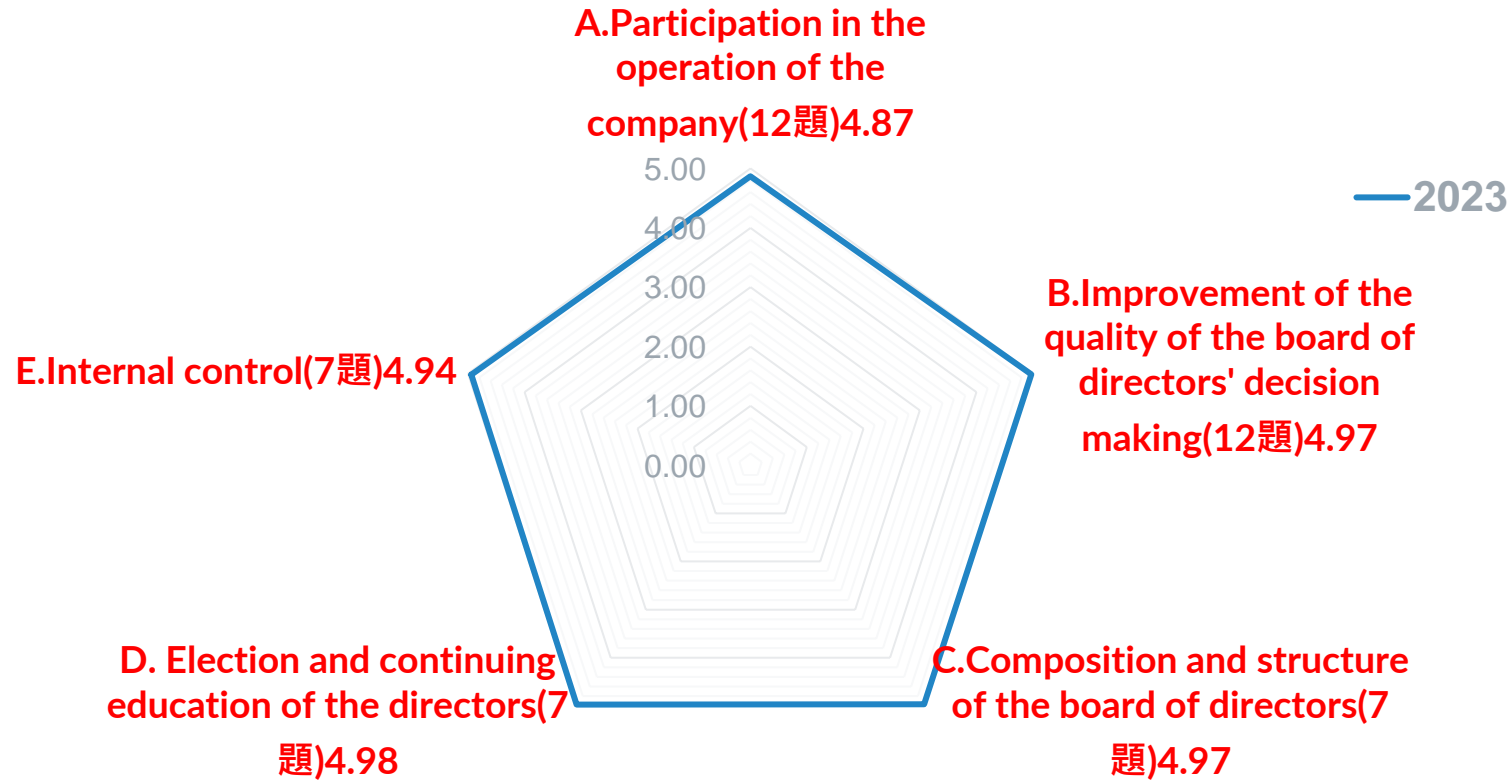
A.Participation in the operation of the company(12題)4.87

5.00
4.00
3.00
2.00
1.00
0.00

2023

B.Improvement of the quality of the board of directors' decision making(12題)4.97

E.Internal control(7題)4.94

D. Election and continuing education of the directors(7題)4.98

C.Composition and structure of the board of directors(7題)4.97